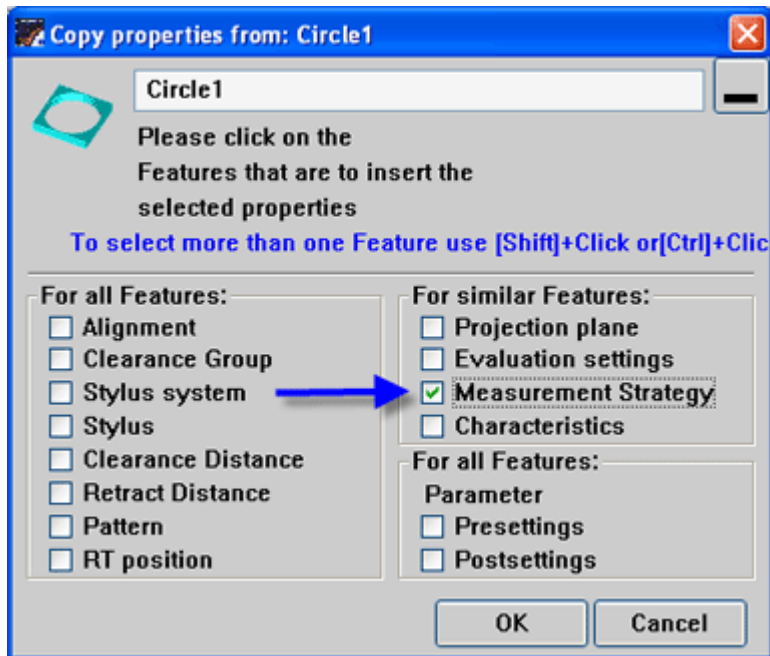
Copy properties from: Circle1

Circle1

Please click on the Features that are to insert the selected properties

To select more than one Feature use [Shift]+Click or[Ctrl]+Clic

For all Features:
Alignment
Clearance Group
Stylus system
Stylus
Clearance Distance
Retract Distance
Pattern
RT position

For similar Features:
Projection plane
Evaluation settings
Measurement Strategy
Characteristics

For all Features:
Parameter
Presettings
Postsettings

OK
Cancel